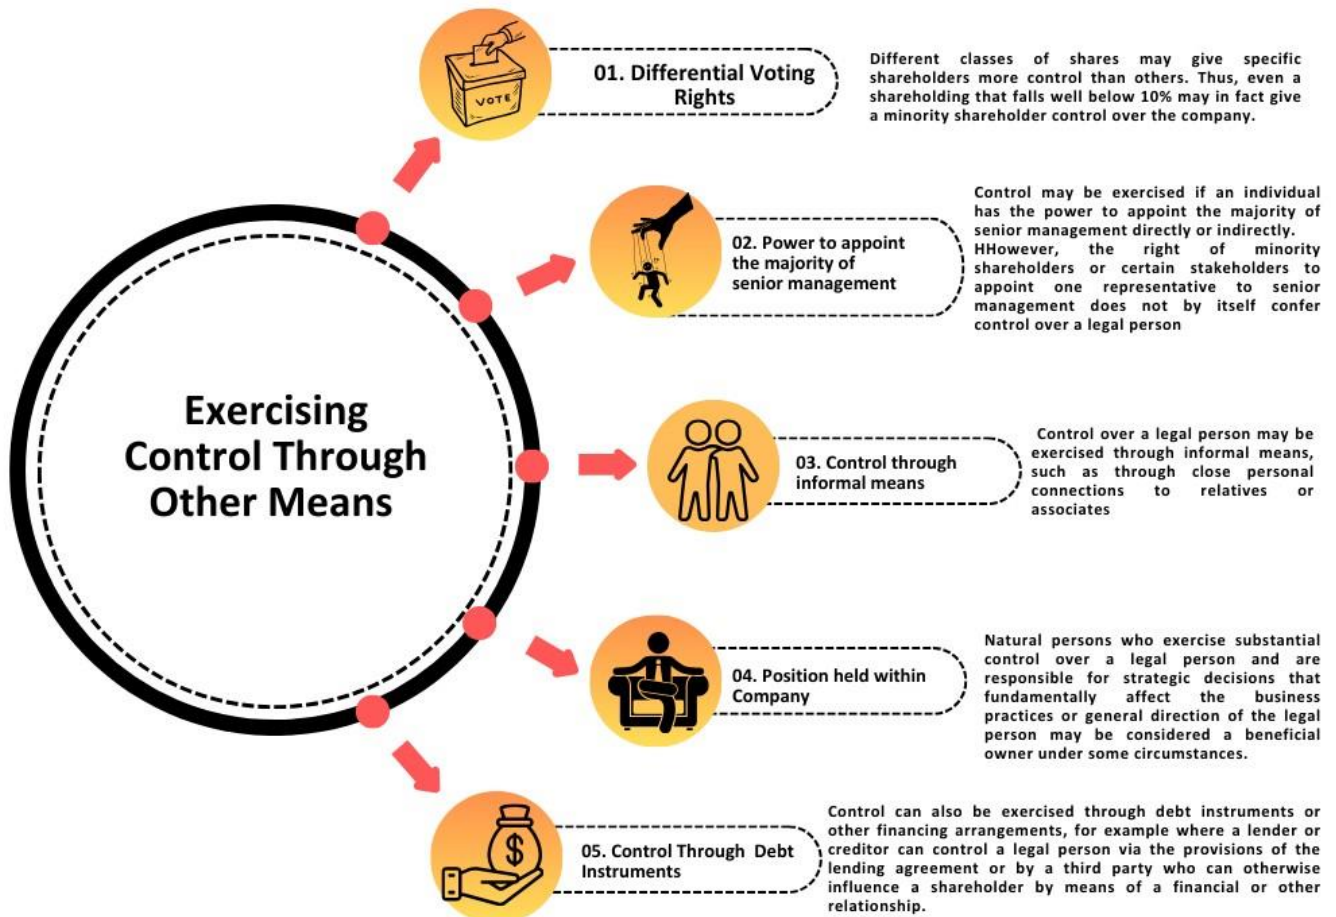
Exercising Control Through Other Means

VOTE

01. Differential Voting Rights

Different classes of shares may give specific shareholders more control than others. Thus, even a shareholding that falls well below 10% may in fact give a minority shareholder control over the company.

02. Power to appoint the majority of senior management

Control may be exercised if an individual has the power to appoint the majority of senior management directly or indirectly. HHowever, the right of minority shareholders or certain stakeholders to appoint one representative to senior management does not by itself confer control over a legal person

03. Control through informal means

Control over a legal person may be exercised through informal means, such as through close personal connections to relatives or associates

04. Position held within Company

Natural persons who exercise substantial control over a legal person and are responsible for strategic decisions that fundamentally affect the business practices or general direction of the legal person may be considered a beneficial owner under some circumstances.

05. Control Through Debt Instruments

Control can also be exercised through debt instruments or other financing arrangements, for example where a lender or creditor can control a legal person via the provisions of the lending agreement or by a third party who can otherwise influence a shareholder by means of a financial or other relationship.